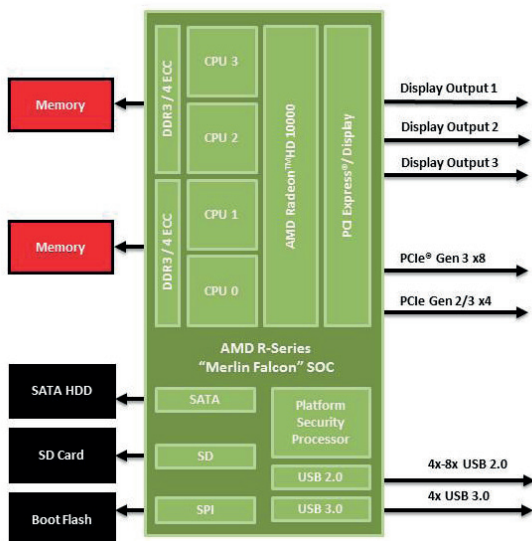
Memory

Memory

SATA HDD

SD Card

Boot Flash

DDR3 / 4 ECC

DDR3 / 4 ECC

CPU 3

CPU 2

CPU 1

CPU 0

AMD Radeon™ HD 10000

PCI Express® / Display

Display Output 1

Display Output 2

Display Output 3

PCIe® Gen 3 x8

PCIe Gen 2/3 x4

AMD R-Series
"Merlin Falcon" SOC

SATA

SD

SPI

Platform Security Processor

USB 2.0

USB 3.0

4x-8x USB 2.0

4x USB 3.0